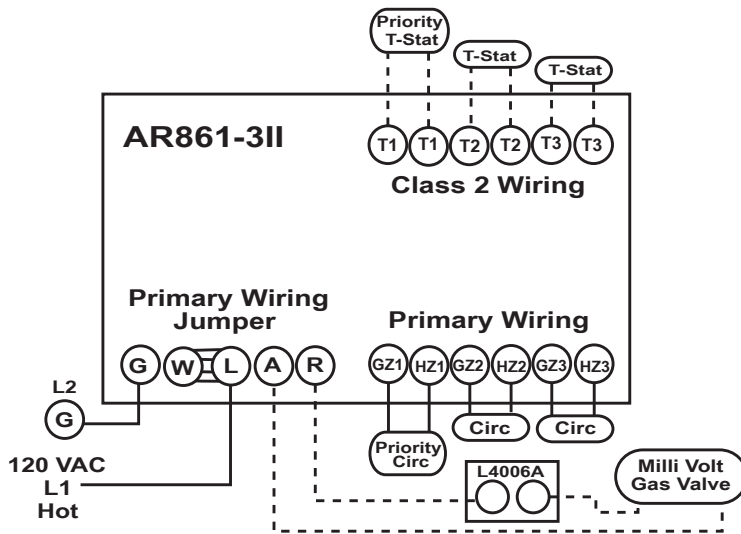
Priority T-Stat

T-Stat

T-Stat

AR861-3II

T1 T1 T2 T2 T3 T3

Class 2 Wiring

Primary Wiring Jumper

Primary Wiring

G W L A R

GZ1 HZ1 GZ2 HZ2 GZ3 HZ3

L2

G

Priority Circ

Circ

Circ

120 VAC L1 Hot

L4006A

Milli Volt Gas Valve